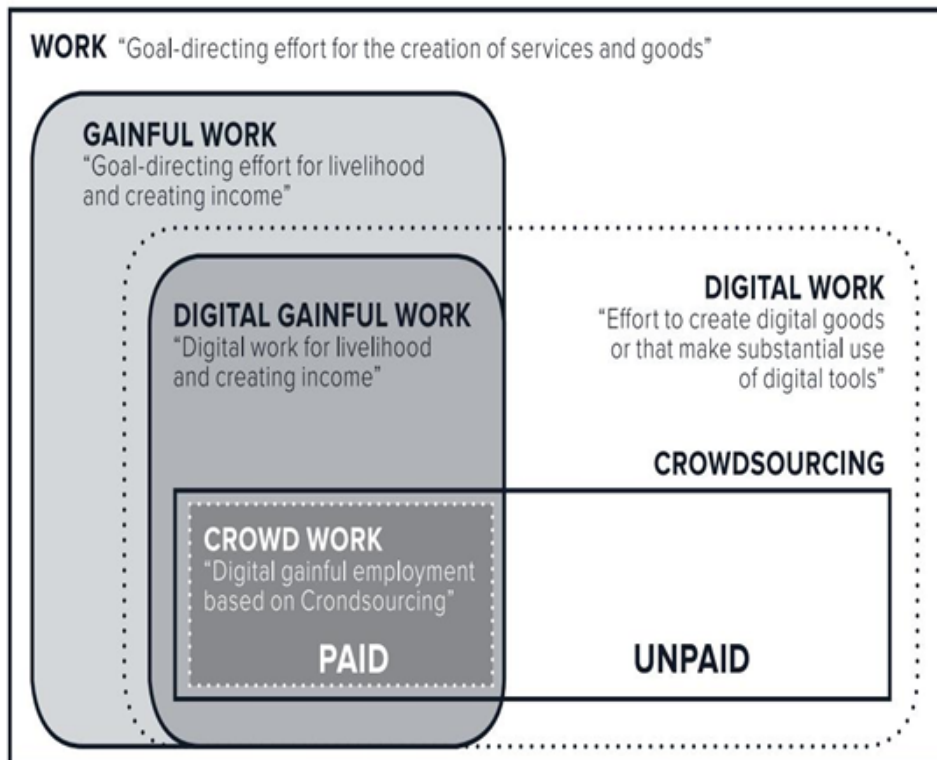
WORK "Goal-directing effort for the creation of services and goods"

GAINFUL WORK
"Goal-directing effort for livelihood and creating income"

DIGITAL WORK
"Effort to create digital goods or that make substantial use of digital tools"

DIGITAL GAINFUL WORK
"Digital work for livelihood and creating income"

CROWDSOURCING

CROWD WORK
"Digital gainful employment based on Crondsourcing"

PAID

UNPAID